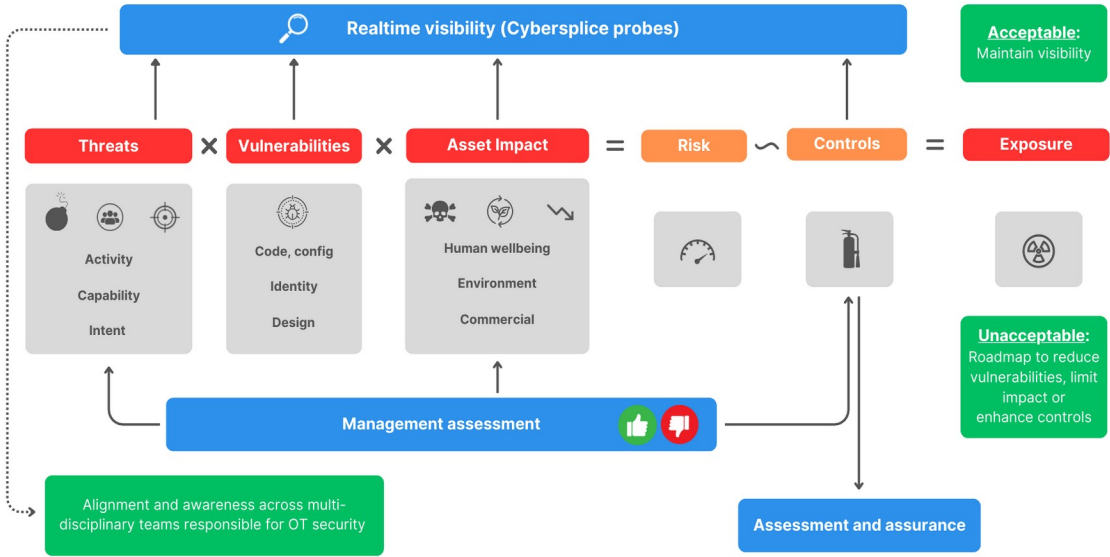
Realtime visibility (Cybersplice probes)

Acceptable:
Maintain visibility

Threats × Vulnerabilities × Asset Impact = Risk ~ Controls = Exposure

Activity
Capability
Intent

Code, config
Identity
Design

Human wellbeing
Environment
Commercial

Unacceptable:
Roadmap to reduce vulnerabilities, limit impact or enhance controls

Management assessment

Alignment and awareness across multi-disciplinary teams responsible for OT security

Assessment and assurance